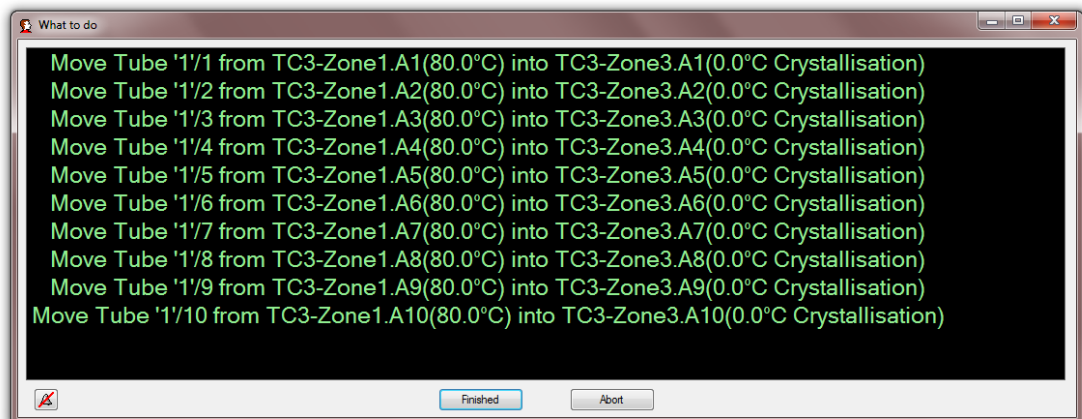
What to do

Move Tube '1'/1 from TC3-Zone1.A1(80.0°C) into TC3-Zone3.A1(0.0°C Crystallisation)
Move Tube '1'/2 from TC3-Zone1.A2(80.0°C) into TC3-Zone3.A2(0.0°C Crystallisation)
Move Tube '1'/3 from TC3-Zone1.A3(80.0°C) into TC3-Zone3.A3(0.0°C Crystallisation)
Move Tube '1'/4 from TC3-Zone1.A4(80.0°C) into TC3-Zone3.A4(0.0°C Crystallisation)
Move Tube '1'/5 from TC3-Zone1.A5(80.0°C) into TC3-Zone3.A5(0.0°C Crystallisation)
Move Tube '1'/6 from TC3-Zone1.A6(80.0°C) into TC3-Zone3.A6(0.0°C Crystallisation)
Move Tube '1'/7 from TC3-Zone1.A7(80.0°C) into TC3-Zone3.A7(0.0°C Crystallisation)
Move Tube '1'/8 from TC3-Zone1.A8(80.0°C) into TC3-Zone3.A8(0.0°C Crystallisation)
Move Tube '1'/9 from TC3-Zone1.A9(80.0°C) into TC3-Zone3.A9(0.0°C Crystallisation)
Move Tube '1'/10 from TC3-Zone1.A10(80.0°C) into TC3-Zone3.A10(0.0°C Crystallisation)

Finished
Abort